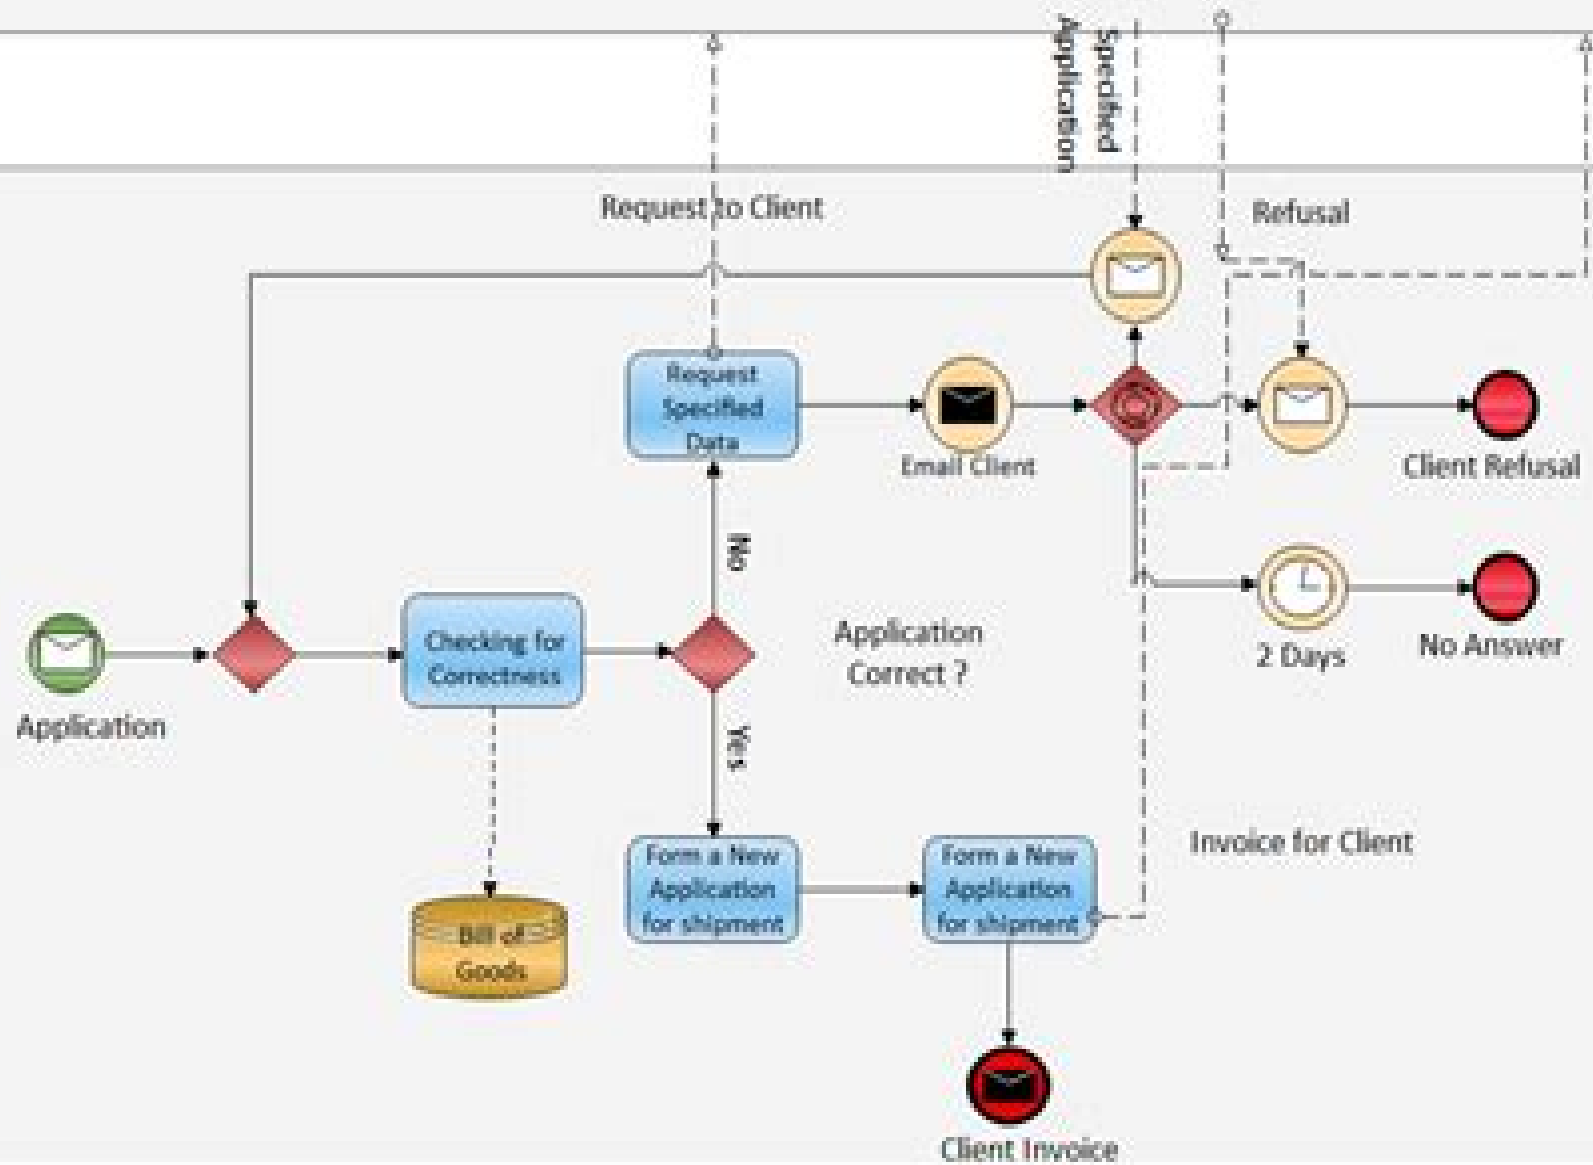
Specified Application

Request to Client

Refusal

Request Specified Data

Email Client

Client Refusal

No

Application

Checking for Correctness

Application Correct ?

2 Days

No Answer

Yes

Invoice for Client

Form a New Application for shipment

Form a New Application for shipment

Bill of Goods

Client Invoice